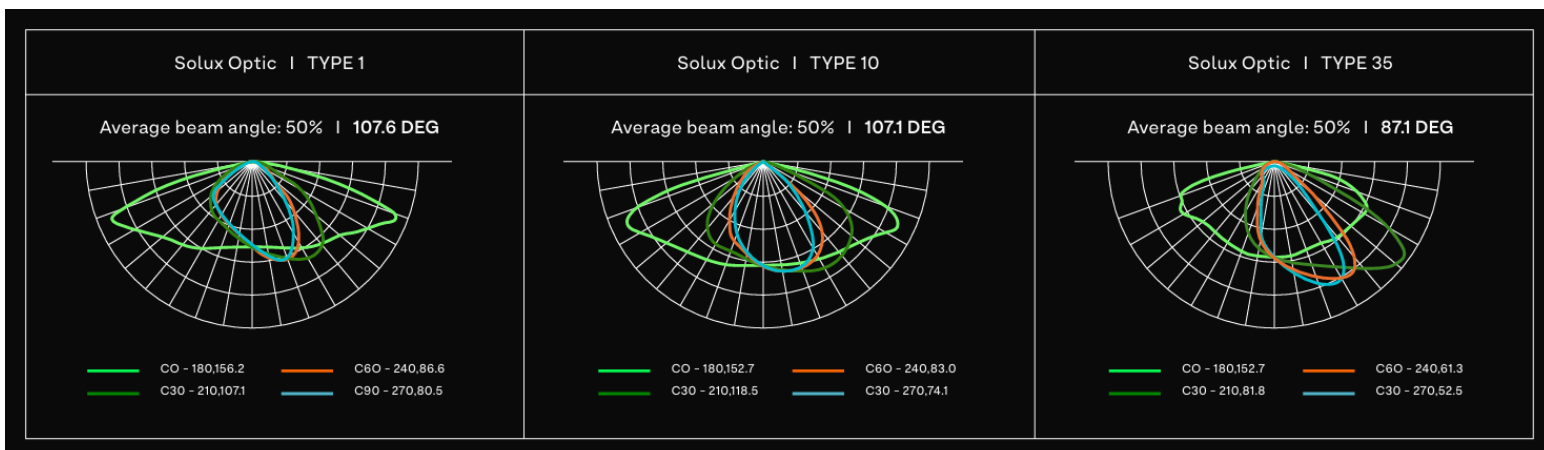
Solux Optic I TYPE 1

Average beam angle: 50% I 107.6 DEG

CO - 180,156.2
C30 - 210,107.1
C6O - 240,86.6
C90 - 270,80.5

Solux Optic I TYPE 10

Average beam angle: 50% I 107.1 DEG

CO - 180,152.7
C30 - 210,118.5
C6O - 240,83.0
C30 - 270,74.1

Solux Optic I TYPE 35

Average beam angle: 50% I 87.1 DEG

CO - 180,152.7
C30 - 210,81.8
C6O - 240,61.3
C30 - 270,52.5